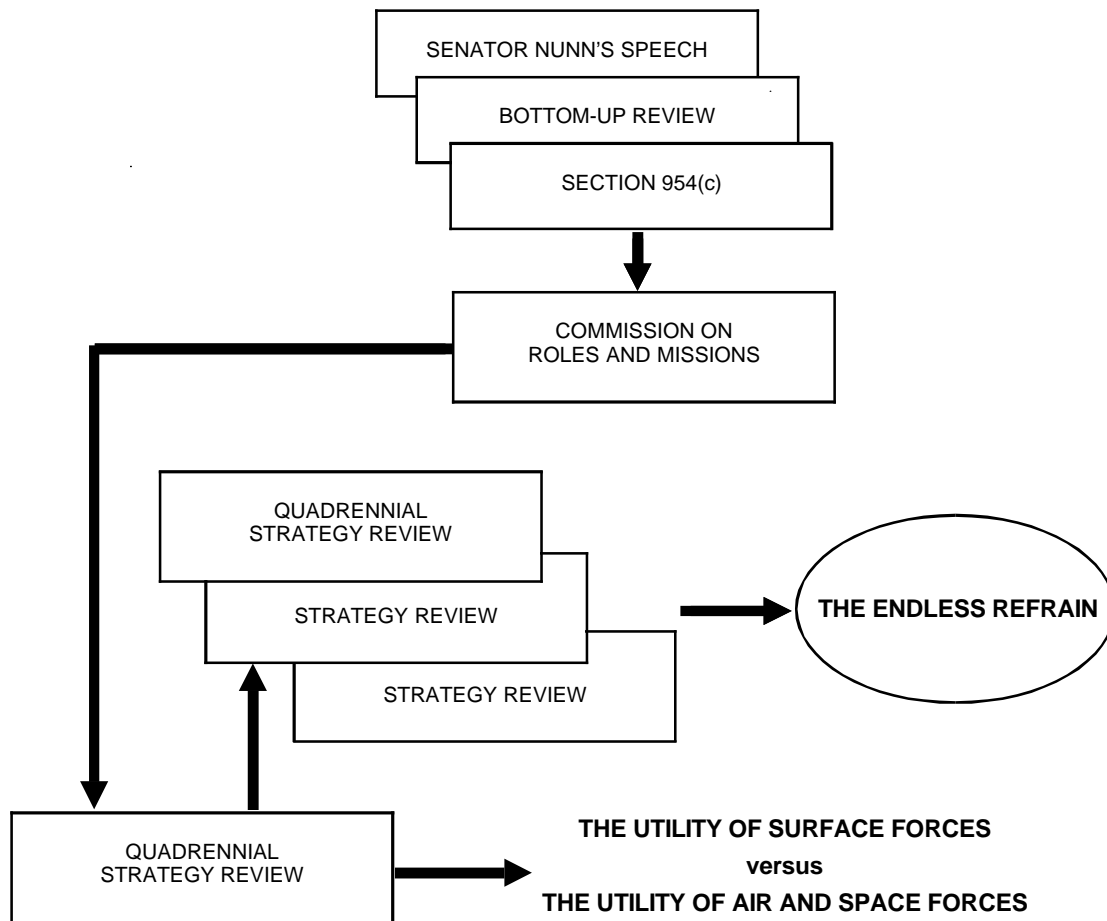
SENATOR NUNN'S SPEECH

BOTTOM-UP REVIEW

SECTION 954(c)

COMMISSION ON ROLES AND MISSIONS

QUADRENNIAL STRATEGY REVIEW

STRATEGY REVIEW

STRATEGY REVIEW

THE ENDLESS REFRAIN

QUADRENNIAL STRATEGY REVIEW

THE UTILITY OF SURFACE FORCES
versus
THE UTILITY OF AIR AND SPACE FORCES